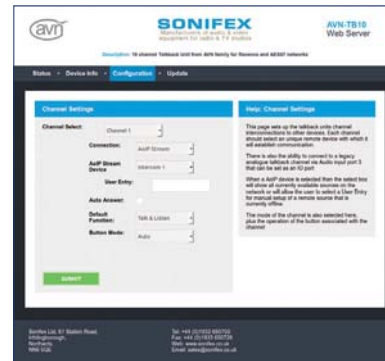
avn

SONIFEX
Manufacturers of audio & video equipment for radio & TV studios

AVN-TB10
Web Server

Description: 16 channel Talkback Unit from AVN family for Ravenna and AES67 networks

Status • Device Info • Configuration • Update

Channel Settings

Channel Select: Channel 1

Connection: AoIP Stream

AoIP Stream Device: Intercom 1

User Entry:

Auto Answer:

Default Function: Talk & Listen

Button Mode: Auto

SUBMIT

Help: Channel Settings

This page sets up the talkback units channel interconnections to other devices. Each channel should select an unique remote device with which it will establish communication.

There is also the ability to connect to a legacy analogue talkback channel via Audio input port 3 that can be set as an IO port.

When a AoIP device is selected then the select box will show all currently available sources on the network or will allow the user to select a User Entry for manual setup of a remote source that is currently offline.

The mode of the channel is also selected here, plus the operation of the button associated with the channel

Sonifex Ltd, 61 Station Road, Irthlingborough, Northants, NN9 5QE

Tel: +44 (0)1933 650700
Fax: +44 (0)1933 650726
Web: www.sonifex.co.uk
Email: sales@sonifex.co.uk